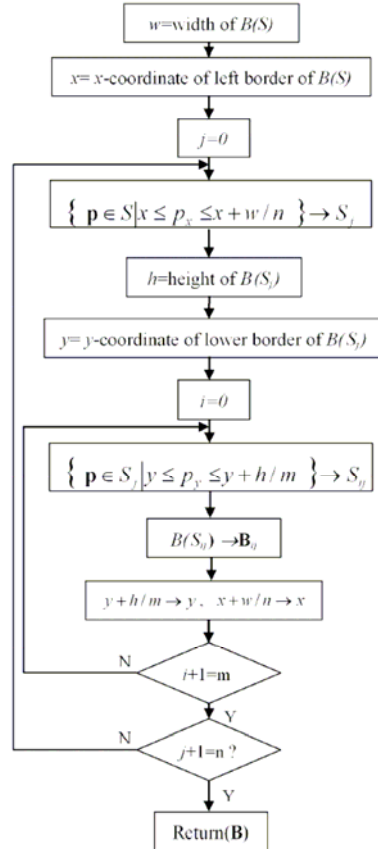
$w$=width of $B(S)$

$x$= $x$-coordinate of left border of $B(S)$

$j=0$

$\{ \mathbf{p} \in S | x \le p_x \le x + w/n \} \rightarrow S_j$

$h$=height of $B(S_j)$

$y$= $y$-coordinate of lower border of $B(S_j)$

$i=0$

$\{ \mathbf{p} \in S_j | y \le p_y \le y + h/m \} \rightarrow S_{ij}$

$B(S_{ij}) \rightarrow \mathbf{B}_{ij}$

$y + h/m \rightarrow y$ , $x + w/n \rightarrow x$

N

$i$+1=m

Y

N

$j$+1=n ?

Y

Return($\mathbf{B}$)